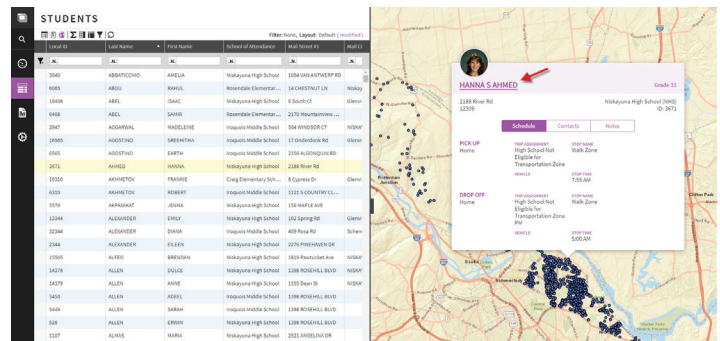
STUDENTS

Filter: None, Layout: Default ( modified )

| Local ID | Last Name | First Name | School of Attendance | Mail Street #1 | Mail Ci |
|---|---|---|---|---|---|
| 3040 | ABBATICCHIO | AMELIA | Niskayuna High School | 1004 VAN ANTWERP RD | |
| 6085 | ABDU | RAHUL | Rosendale Elementar... | 14 CHESTNUT LN | Niskay |
| 16408 | ABEL | ISAAC | Niskayuna High School | 6 South Ct | Glenvi |
| 6468 | ABEL | SAMIR | Rosendale Elementar... | 2170 Mountainview ... | |
| 2947 | AGGARWAL | MADELEINE | Iroquois Middle School | 504 WINDSOR CT | NISKAY |
| 16985 | AGOSTINO | SREEMITHA | Iroquois Middle School | 17 Ondordonk Rd | Glenvi |
| 6565 | AGOSTINO | EARTH | Iroquois Middle School | 2156 ALGONQUIN RD | |
| 2671 | AHMED | HANNA | Niskayuna High School | 2188 River Rd | |
| 10310 | AKHMETOV | FRANKIE | Craig Elementary Sch... | 8 Cypress Dr | Glenvi |
| 6333 | AKHMETOV | ROBERT | Iroquois Middle School | 1121 S COUNTRY CL... | |
| 5579 | AKPAKWAT | JENNA | Niskayuna High School | 156 MAPLE AVE | |
| 12344 | ALEXANDER | EMILY | Niskayuna High School | 102 Spring Rd | Glenvi |
| 32344 | ALEXANDER | DIANA | Iroquois Middle School | 409 Rosa Rd | Schen |
| 2344 | ALEXANDER | EILEEN | Iroquois Middle School | 2276 PINEHAVEN DR | |
| 15565 | ALFEO | BRENDAN | Niskayuna High School | 1819 Pawtucket Ave | NISKAY |
| 14278 | ALLEN | DULCE | Niskayuna High School | 1388 ROSEHILL BLVD | NISKAY |
| 14379 | ALLEN | ANNE | Niskayuna High School | 1555 Dean St | Niskay |
| 5450 | ALLEN | ADEEL | Iroquois Middle School | 1398 ROSEHILL BLVD | |
| 5449 | ALLEN | SARAH | Iroquois Middle School | 1398 ROSEHILL BLVD | |
| 526 | ALLEN | ERWIN | Niskayuna High School | 1398 ROSEHILL BLVD | |
| 1107 | ALMAS | MARIA | Niskayuna High School | 2521 ANGELINA DR | |

HANNA S AHMED
Grade 11
2188 River Rd
12309
Niskayuna High School (NHS)
ID: 2671

Schedule | Contacts | Notes

PICK UP
Home
TRIP ASSIGNMENT
High School Not Eligible for Transportation Zone
STOP NAME
Walk Zone
VEHICLE
STOP TIME
7:55 AM

DROP OFF
Home
TRIP ASSIGNMENT
High School Not Eligible for Transportation Zone PM
STOP NAME
Walk Zone
VEHICLE
STOP TIME
5:00 AM